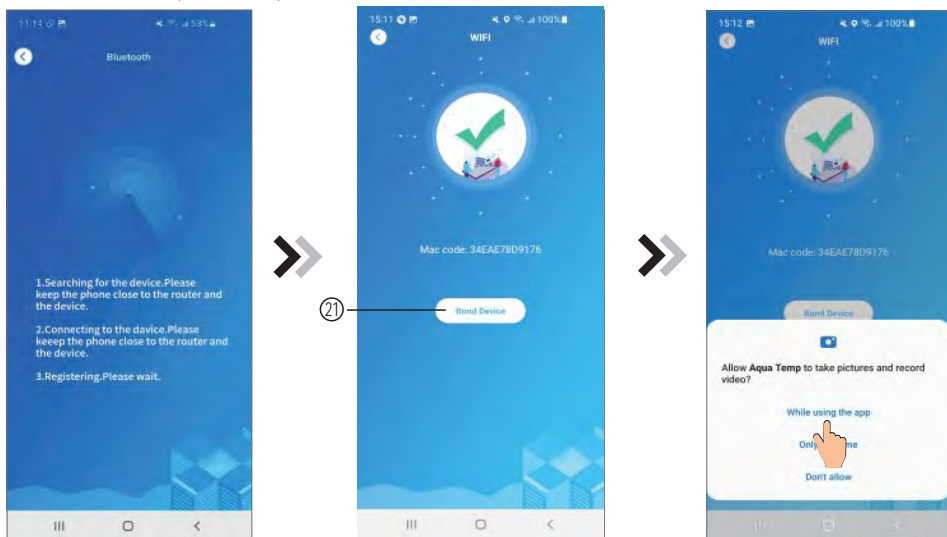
11:14 53%

Bluetooth

1.Searching for the device.Please keep the phone close to the router and the device.

2.Connecting to the davice.Please keeep the phone close to the router and the device.

3.Registering.Please wait.

15:11 100%

WIFI

Mac code: 34EAE78D9176

㉑

Bond Device

15:12 100%

WIFI

Mac code: 34EAE78D9176

Bond Device

Allow **Aqua Temp** to take pictures and record video?

While using the app

Only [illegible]me

Don't allow